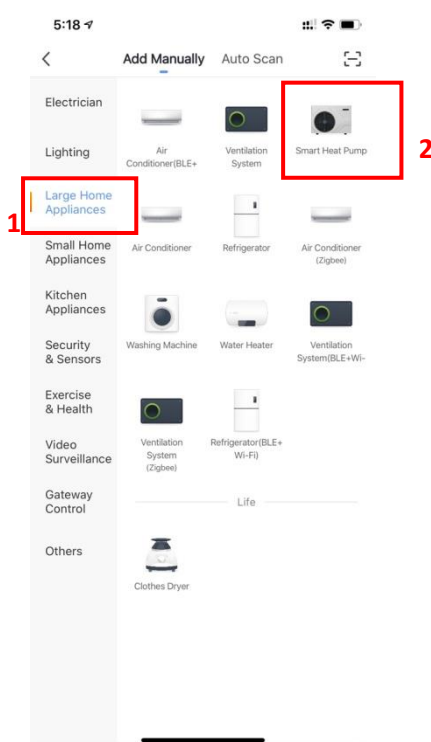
5:18

<

Add Manually

Auto Scan

Electrician

Lighting

Large Home Appliances

Small Home Appliances

Kitchen Appliances

Security & Sensors

Exercise & Health

Video Surveillance

Gateway Control

Others

Air Conditioner(BLE+

Ventilation System

Smart Heat Pump

Air Conditioner

Refrigerator

Air Conditioner (Zigbee)

Washing Machine

Water Heater

Ventilation System(BLE+Wi-

Ventilation System (Zigbee)

Refrigerator(BLE+ Wi-Fi)

Life

Clothes Dryer

1

2